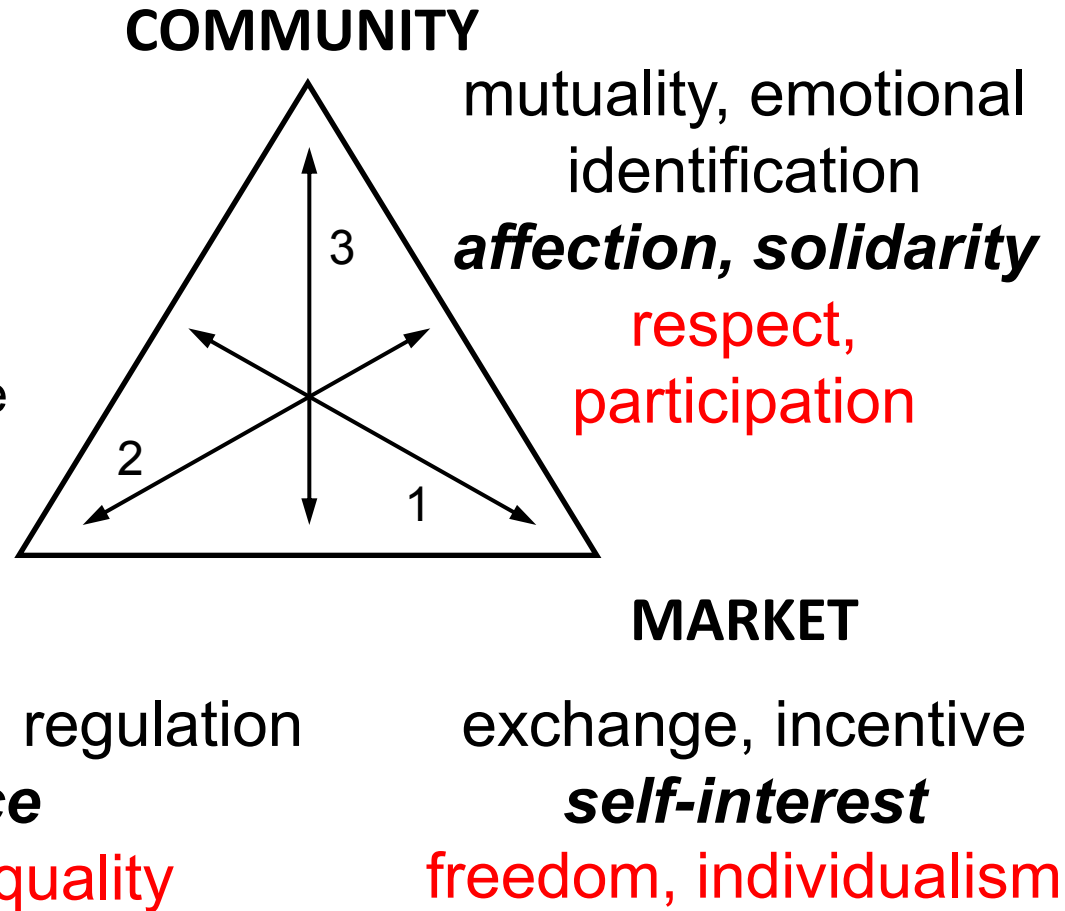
COMMUNITY

mutuality, emotional identification
***affection, solidarity***
respect, participation

3

2

1

e

MARKET

regulation
***ce***
quality

exchange, incentive
***self-interest***
freedom, individualism